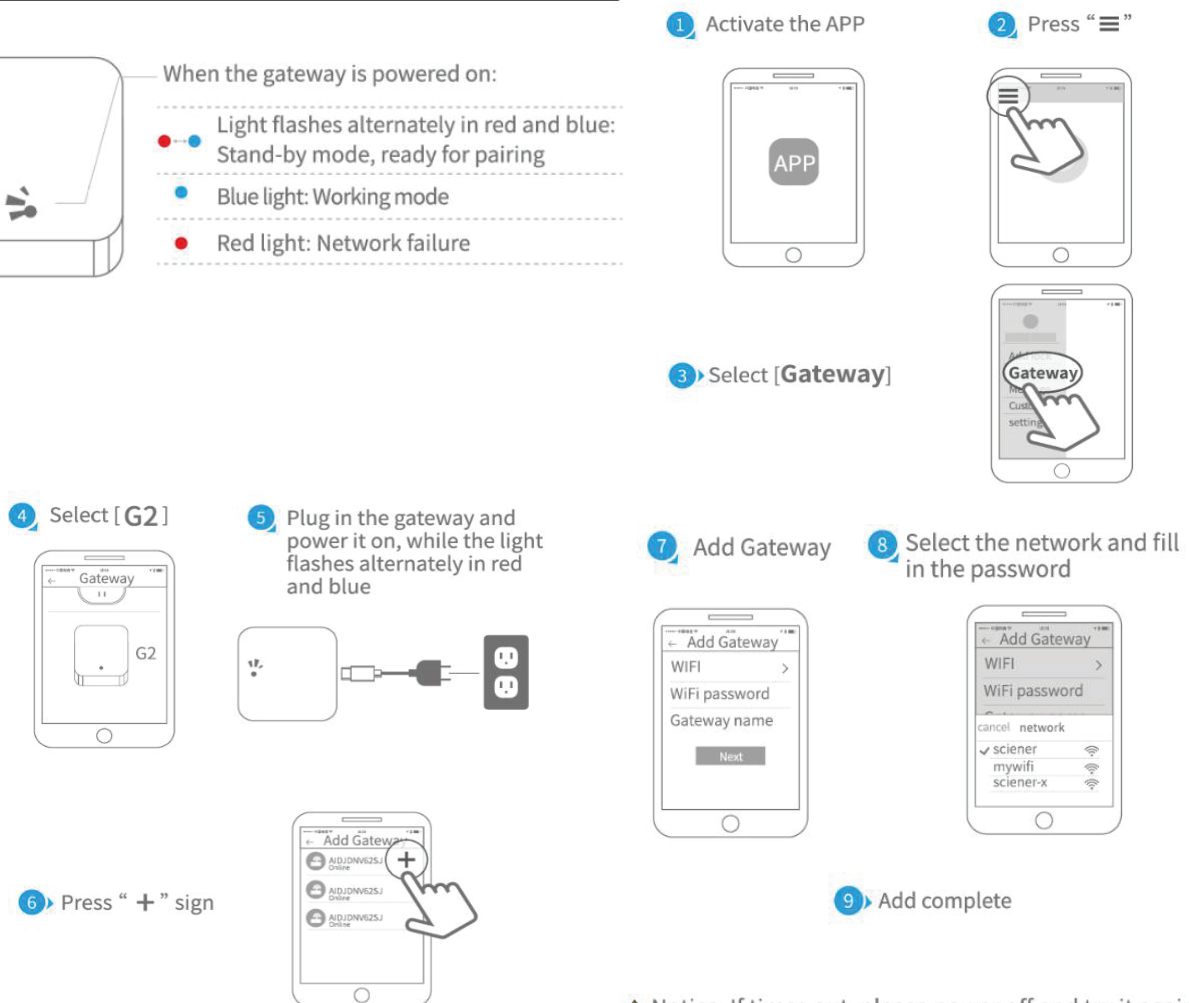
When the gateway is powered on:

Light flashes alternately in red and blue: Stand-by mode, ready for pairing

Blue light: Working mode

Red light: Network failure

1 Activate the APP

APP

2 Press “≡”

3 Select [Gateway]

Add Lock
Gateway
Me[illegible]
Custo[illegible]
setting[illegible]

4 Select [G2]

← Gateway

G2

5 Plug in the gateway and power it on, while the light flashes alternately in red and blue

7 Add Gateway

← Add Gateway
WIFI >
WiFi password
Gateway name
Next

8 Select the network and fill in the password

← Add Gateway
WIFI >
WiFi password
cancel network
✓ sciener
mywifi
sciener-x

6 Press “+” sign

← Add Gateway
AIDJDNV625J Online
AIDJDNV625J Online
AIDJDNV625J Online

9 Add complete

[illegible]